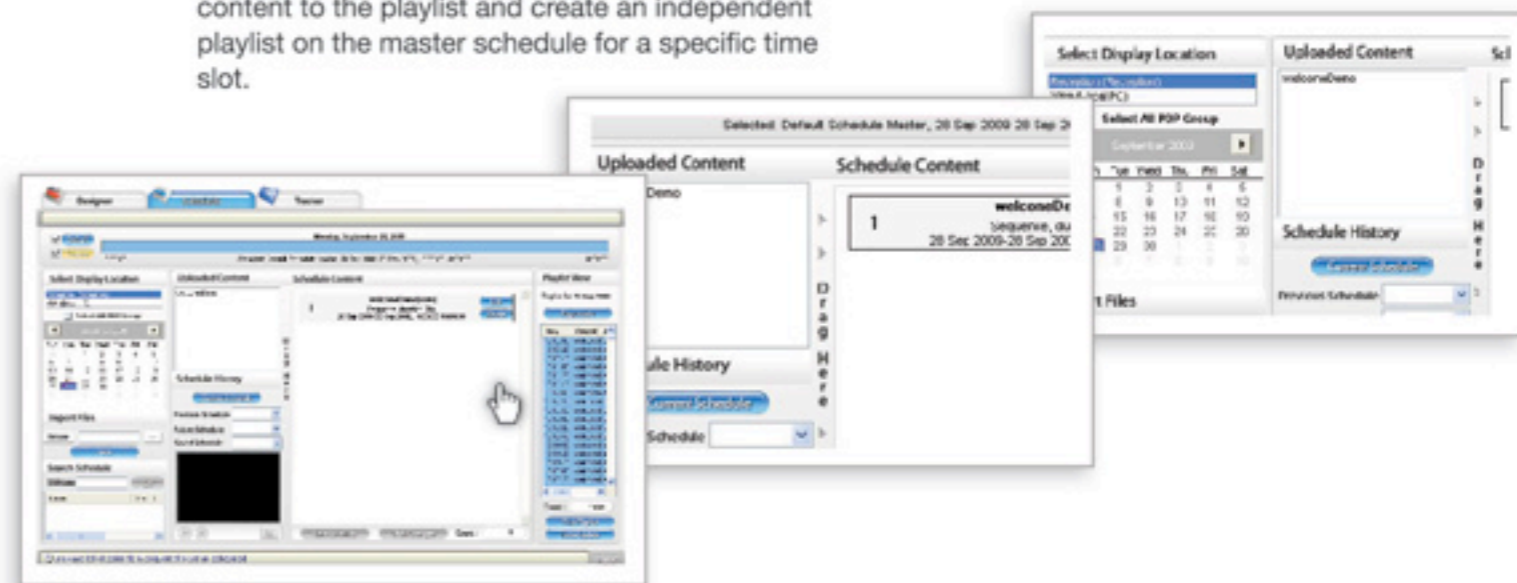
content to the playlist and create an independent playlist on the master schedule for a specific time slot.

Select Display Location

Uploaded Content

welcomeDemo

Select All POP Group

September 2009

Tue Wed Thu Fri Sat

1 2 3 4 5

8 9 10 11 12

15 16 17 18 19

22 23 24 25 26

29 30

Schedule History

Previous Schedule

Drag Here

Selected: Default Schedule Master, 28 Sep 2009 28 Sep 2

Uploaded Content

Schedule Content

Demo

1

welcomeDe

sequence, du

28 Sep 2009-28 Sep 200

ule History

Schedule

Drag Here

Designer

Tracker

Select Display Location

Uploaded Content

Schedule Content

Playlist View

Schedule History

Import Files

Search Schedule

Drag Here

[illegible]